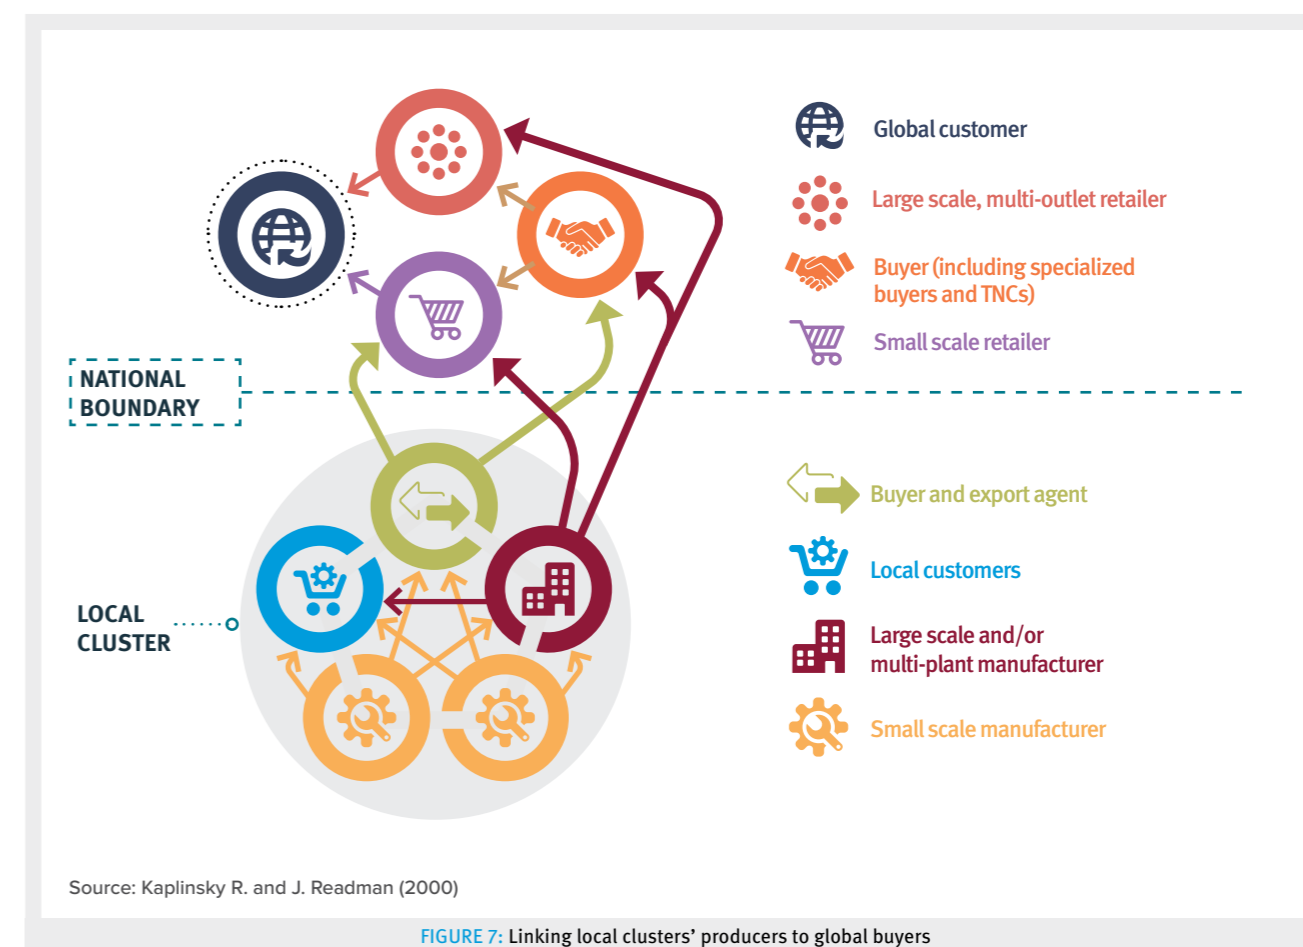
NATIONAL BOUNDARY

LOCAL CLUSTER

Global customer

Large scale, multi-outlet retailer

Buyer (including specialized buyers and TNCs)

Small scale retailer

Buyer and export agent

Local customers

Large scale and/or multi-plant manufacturer

Small scale manufacturer

Source: Kaplinsky R. and J. Readman (2000)

FIGURE 7: Linking local clusters' producers to global buyers